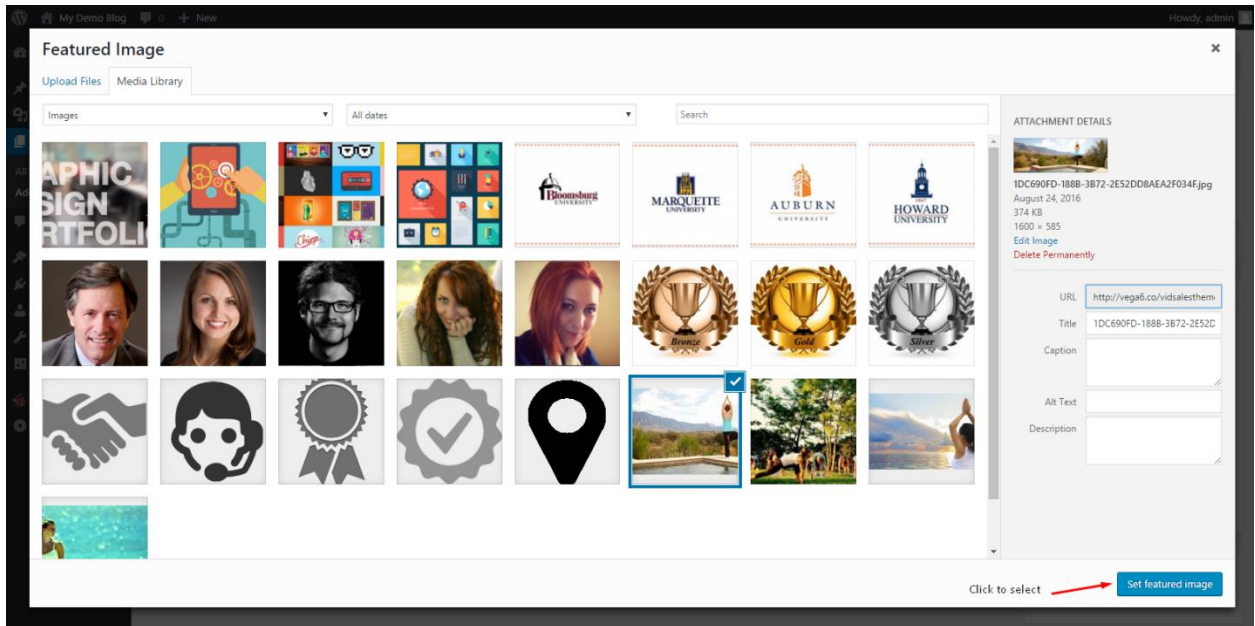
My Demo Blog 0 + New

Howdy, admin

Featured Image

×

Upload Files Media Library

Images

All dates

Search

APHIC SIGN RTFOLI

Bloomsburg UNIVERSITY

MARQUETTE UNIVERSITY

AUBURN UNIVERSITY

HOWARD UNIVERSITY

Bronze

Gold

Silver

ATTACHMENT DETAILS

1DC690FD-188B-3B72-2E52DD8AEA2F034F.jpg
August 24, 2016
374 KB
1600 × 585
Edit Image
Delete Permanently

URL http://vega6.co/vidsalesthem

Title 1DC690FD-188B-3B72-2E52D

Caption

Alt Text

Description

Click to select

Set featured image